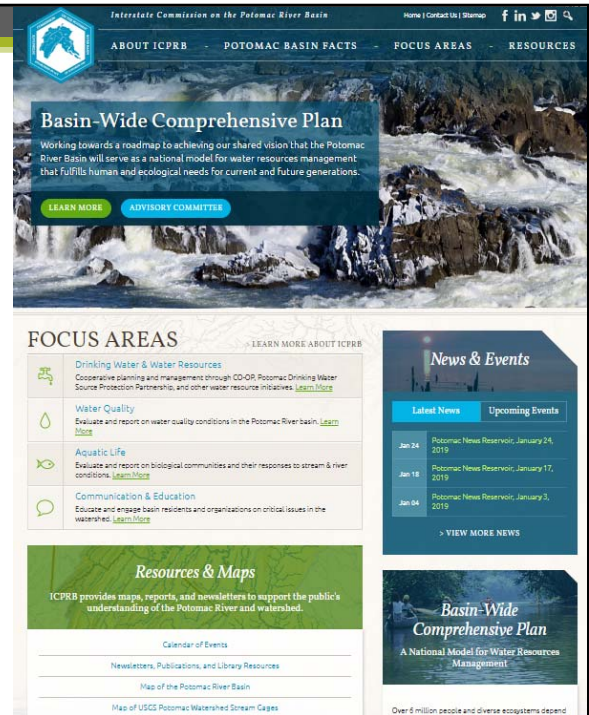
Interstate Commission on the Potomac River Basin

Home | Contact Us | Sitemap

ABOUT ICPRB - POTOMAC BASIN FACTS - FOCUS AREAS - RESOURCES

Basin-Wide Comprehensive Plan

Working towards a roadmap to achieving our shared vision that the Potomac River Basin will serve as a national model for water resources management that fulfills human and ecological needs for current and future generations.

LEARN MORE

ADVISORY COMMITTEE

FOCUS AREAS

> LEARN MORE ABOUT ICPRB

Drinking Water & Water Resources
Cooperative planning and management through CO-OP, Potomac Drinking Water Source Protection Partnership, and other water resource initiatives. Learn More

Water Quality
Evaluate and report on water quality conditions in the Potomac River basin. Learn More

Aquatic Life
Evaluate and report on biological communities and their responses to stream & river conditions. Learn More

Communication & Education
Educate and engage basin residents and organizations on critical issues in the watershed. Learn More

News & Events

Latest News

Upcoming Events

Jan 24 Potomac News Reservoir, January 24, 2019

Jan 18 Potomac News Reservoir, January 17, 2019

Jan 04 Potomac News Reservoir, January 3, 2019

> VIEW MORE NEWS

Resources & Maps

ICPRB provides maps, reports, and newsletters to support the public's understanding of the Potomac River and watershed.

Calendar of Events

Newsletters, Publications, and Library Resources

Map of the Potomac River Basin

Map of USGS Potomac Watershed Stream Gages

Basin-Wide Comprehensive Plan

A National Model for Water Resources Management

Over 6 million people and diverse ecosystems depend